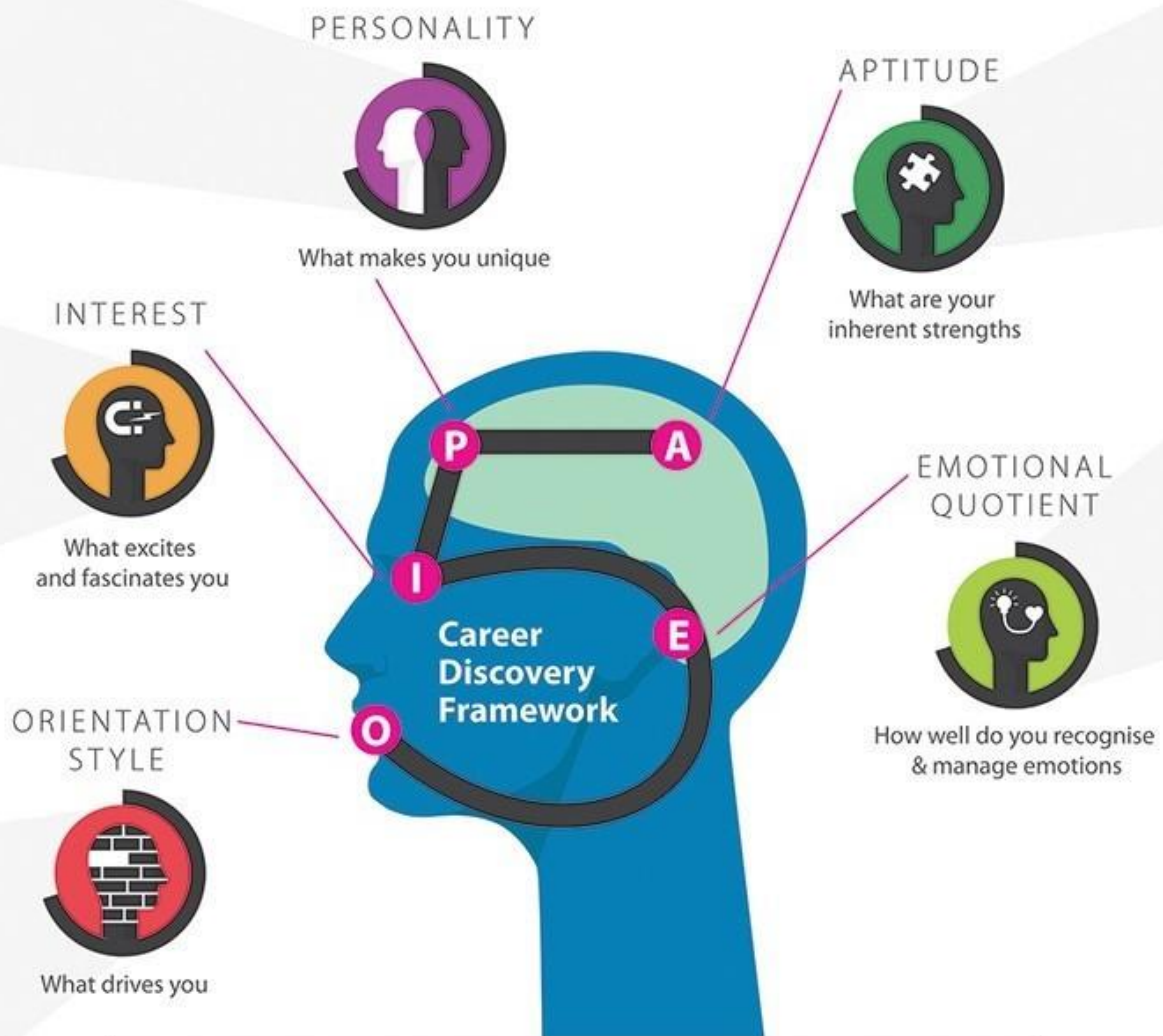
PERSONALITY

What makes you unique

APTITUDE

What are your inherent strengths

INTEREST

What excites and fascinates you

EMOTIONAL QUOTIENT

How well do you recognise & manage emotions

ORIENTATION STYLE

What drives you

P

A

I

E

O

Career Discovery Framework